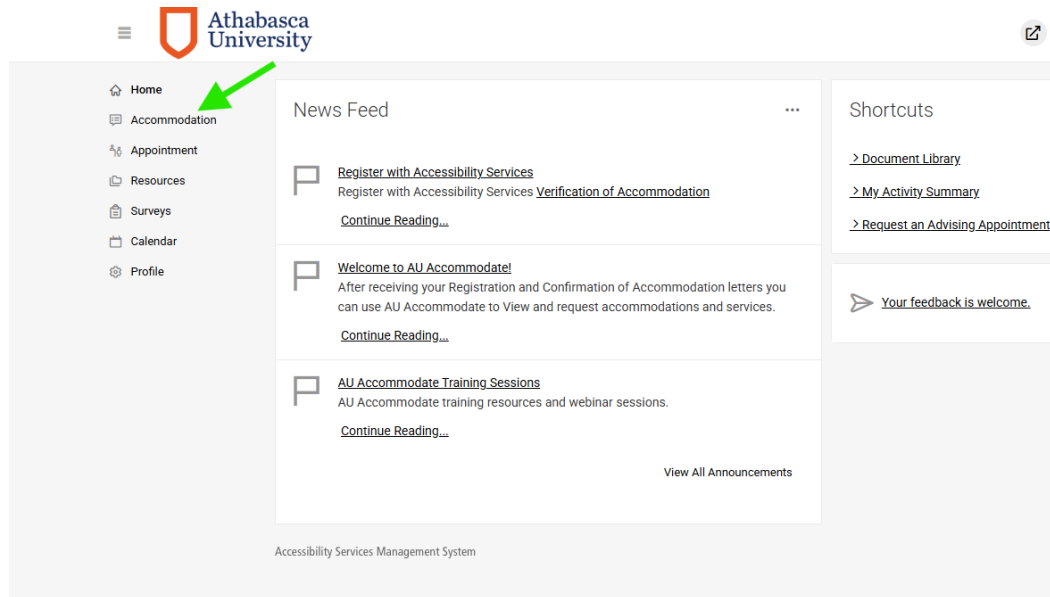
Athabasca University

Home
Accommodation
Appointment
Resources
Surveys
Calendar
Profile

News Feed

···

Register with Accessibility Services
Register with Accessibility Services Verification of Accommodation
Continue Reading...

Welcome to AU Accommodate!
After receiving your Registration and Confirmation of Accommodation letters you can use AU Accommodate to View and request accommodations and services.
Continue Reading...

AU Accommodate Training Sessions
AU Accommodate training resources and webinar sessions.
Continue Reading...

View All Announcements

Shortcuts

> Document Library
> My Activity Summary
> Request an Advising Appointment

Your feedback is welcome.

Accessibility Services Management System